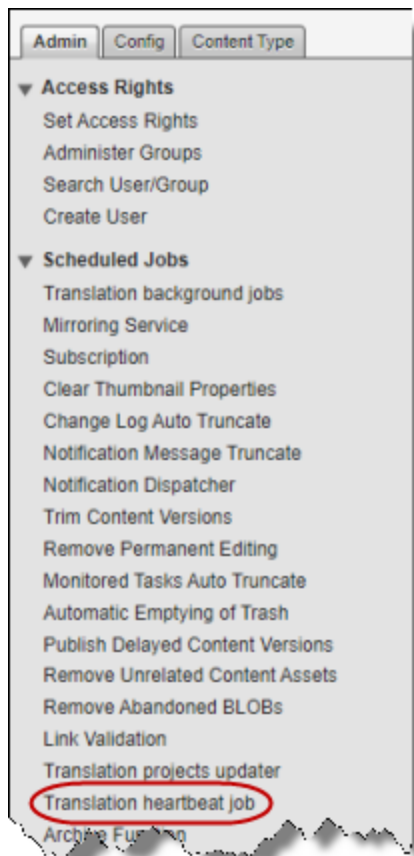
Admin Config Content Type

Access Rights
Set Access Rights
Administer Groups
Search User/Group
Create User

Scheduled Jobs
Translation background jobs
Mirroring Service
Subscription
Clear Thumbnail Properties
Change Log Auto Truncate
Notification Message Truncate
Notification Dispatcher
Trim Content Versions
Remove Permanent Editing
Monitored Tasks Auto Truncate
Automatic Emptying of Trash
Publish Delayed Content Versions
Remove Unrelated Content Assets
Remove Abandoned BLOBs
Link Validation
Translation projects updater
Translation heartbeat job
Archive Fu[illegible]